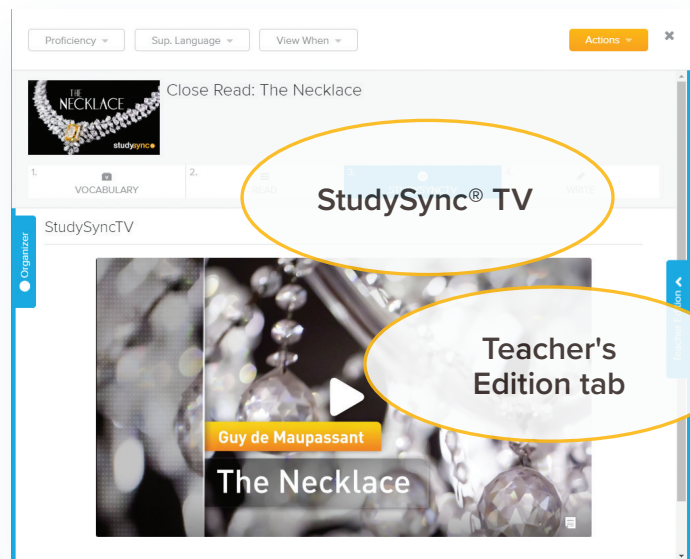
Proficiency ▾ Sup. Language ▾ View When ▾

Actions ▾

×

THE NECKLACE

studysync

Close Read: The Necklace

1. VOCABULARY

2. READ

3.

4. WRITE

StudySync® TV

Organizer

StudySyncTV

Teacher's Edition tab

Guy de Maupassant

The Necklace